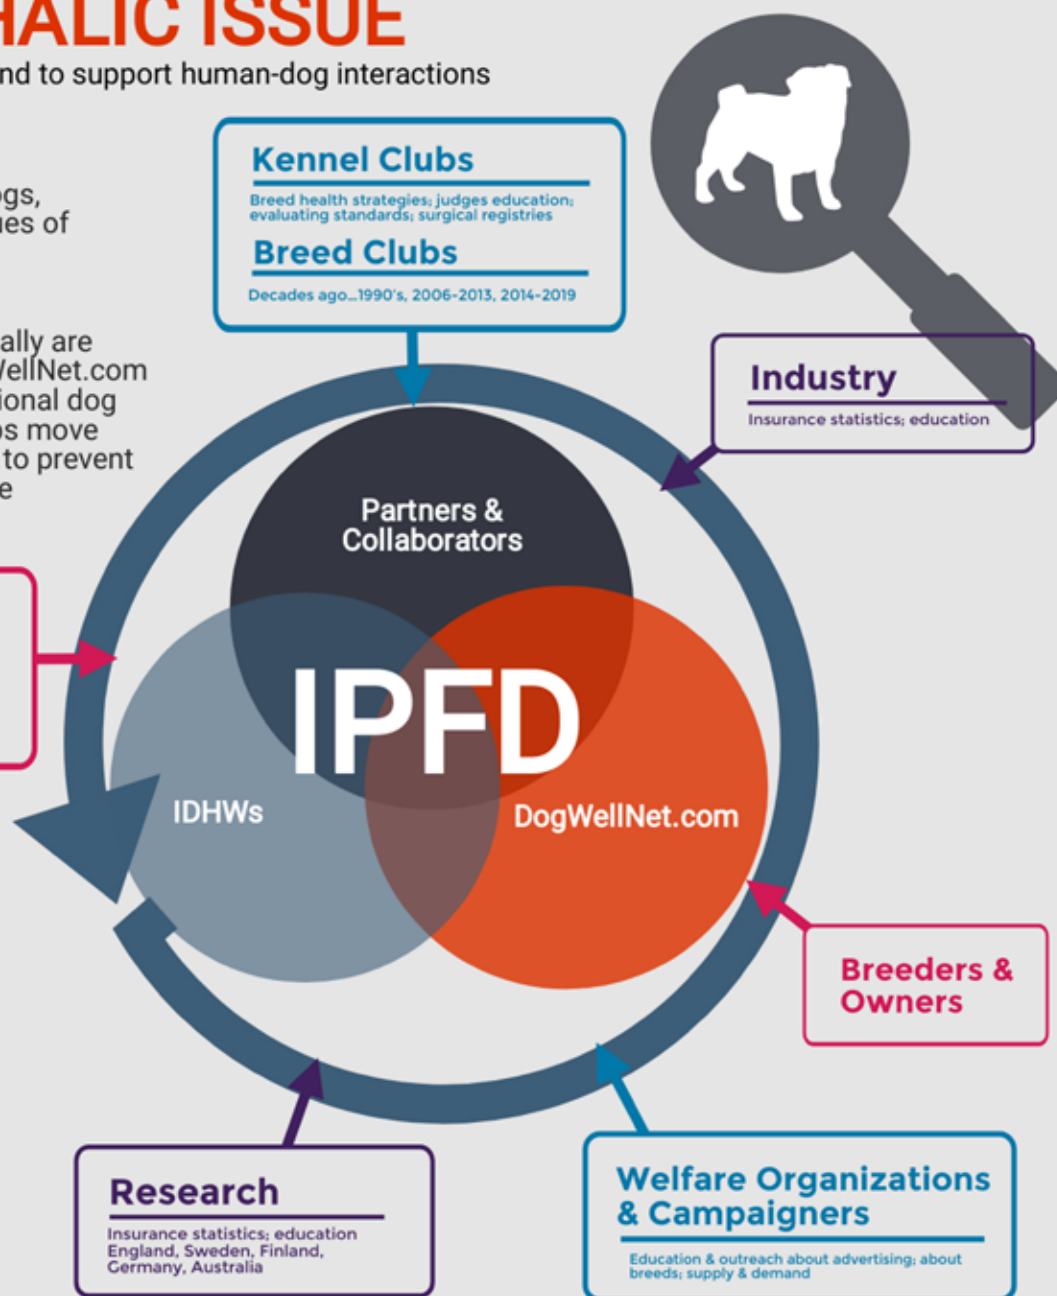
HALIC ISSUE

nd to support human-dog interactions

ogs, ues of

ally are VellNet.com ional dog os move to prevent e

Kennel Clubs

Breed health strategies; judges education; evaluating standards; surgical registries

Breed Clubs

Decades ago...1990's, 2006-2013, 2014-2019

Industry

Insurance statistics; education

Partners & Collaborators

IPFD

IDHWs

DogWellNet.com

Breeders & Owners

Research

Insurance statistics; education England, Sweden, Finland, Germany, Australia

Welfare Organizations & Campaigners

Education & outreach about advertising; about breeds; supply & demand